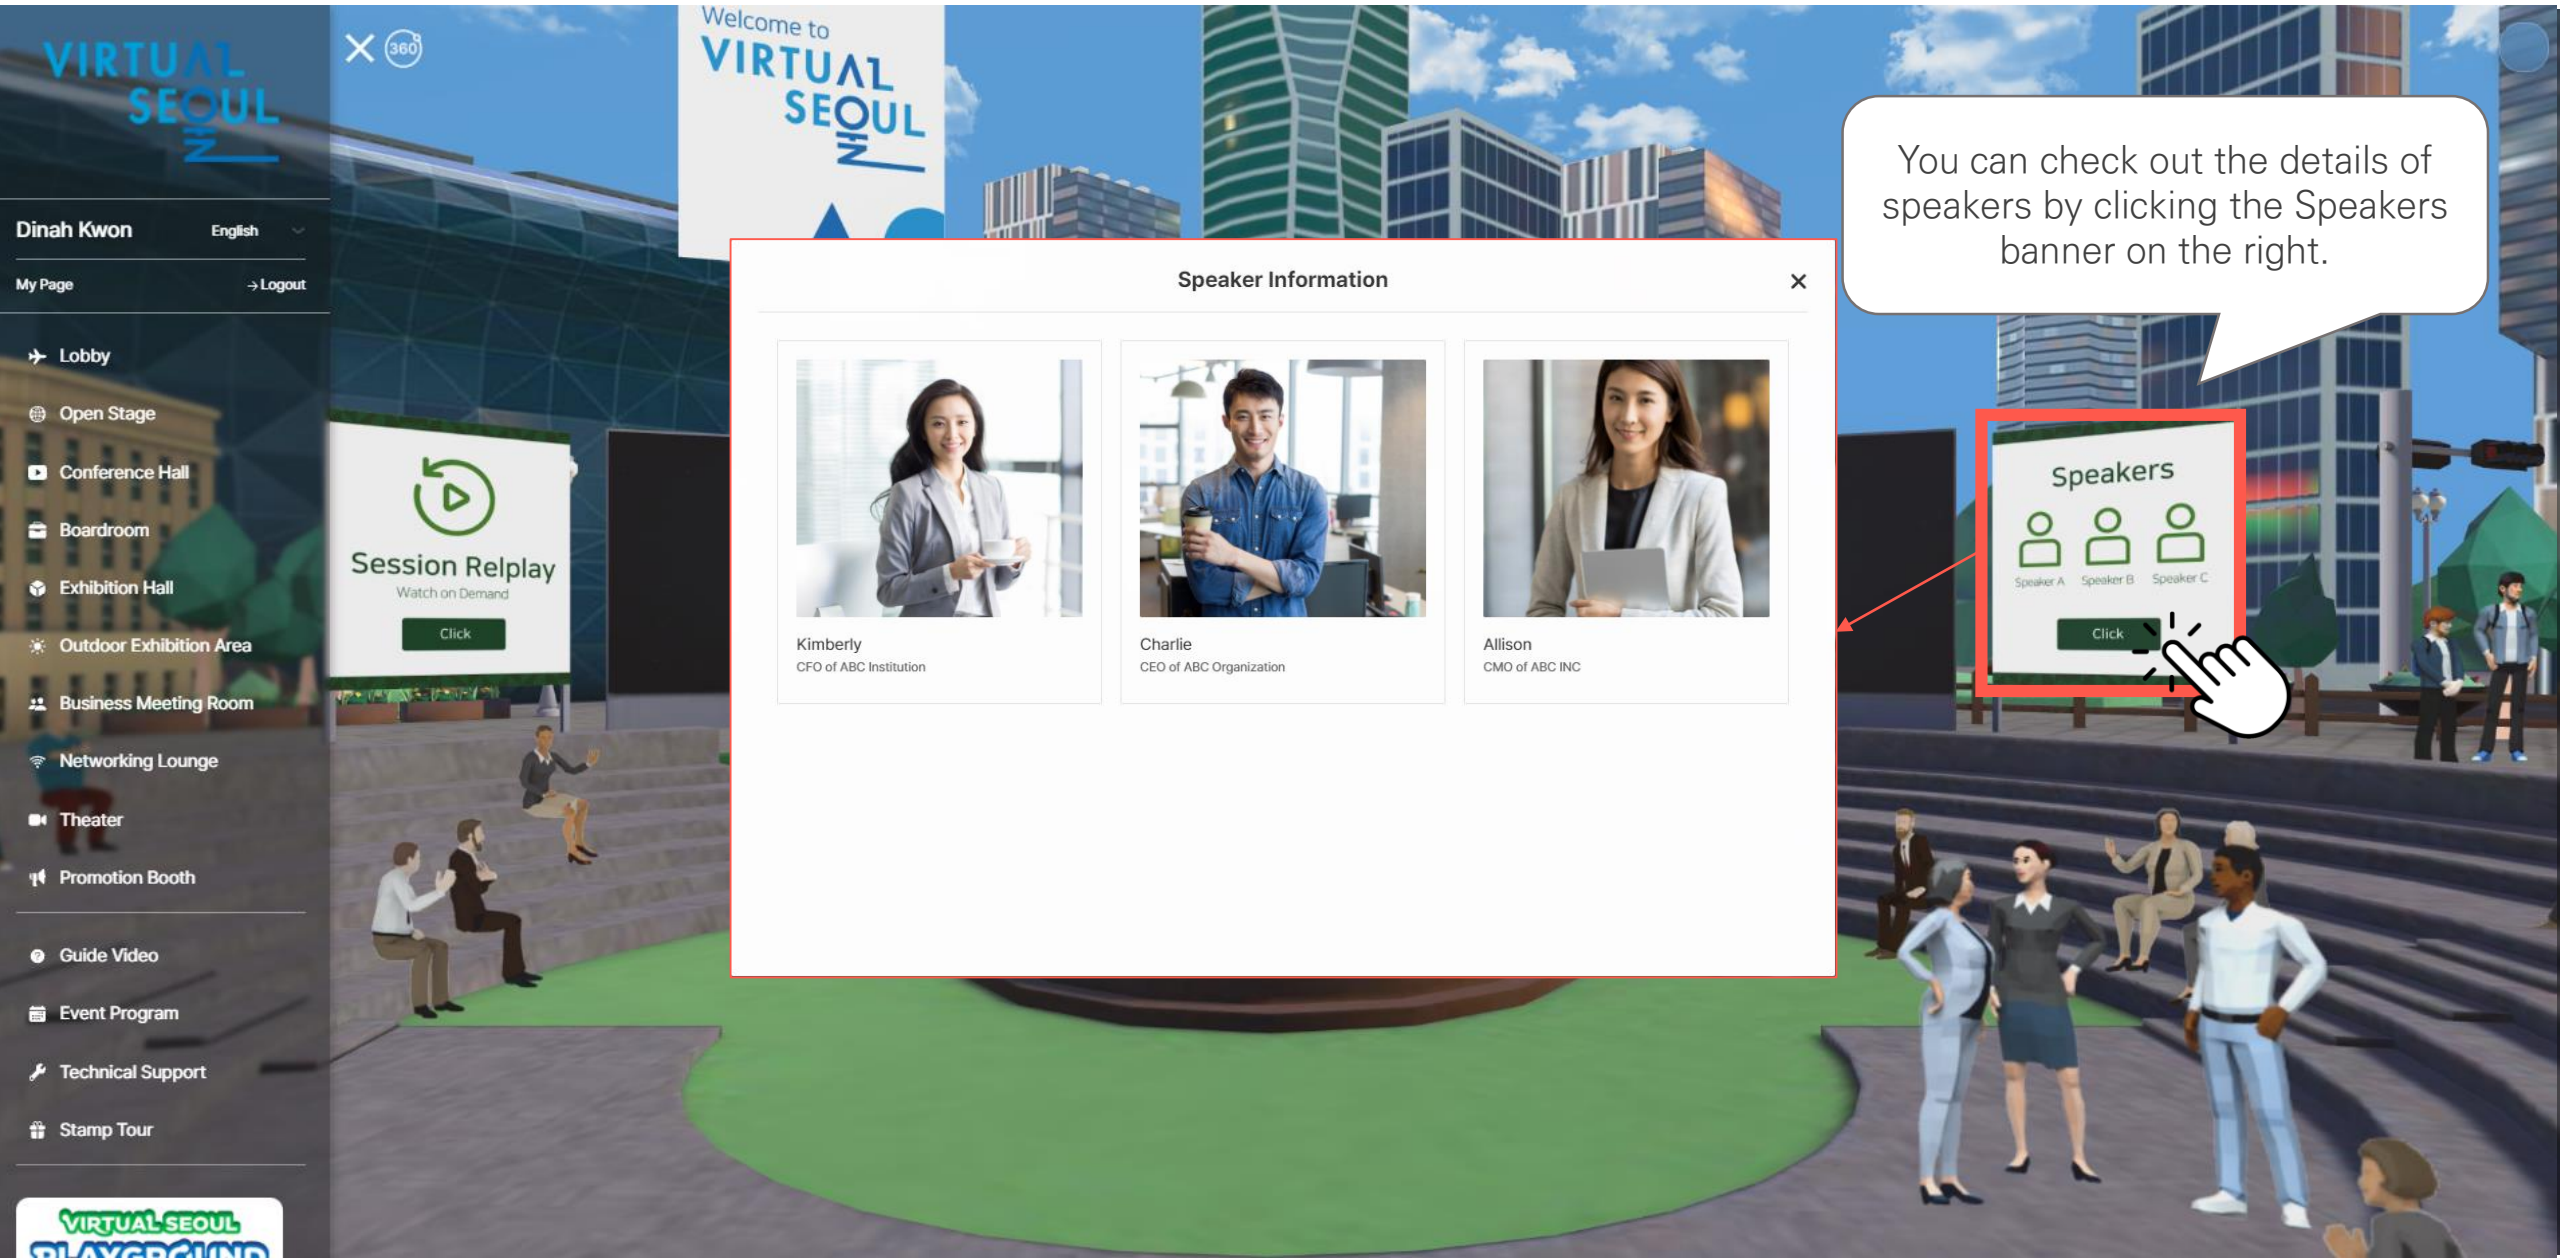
VIRTUAL SEOUL

Dinah Kwon English

My Page →Logout

Lobby

Open Stage

Conference Hall

Boardroom

Exhibition Hall

Outdoor Exhibition Area

Business Meeting Room

Networking Lounge

Theater

Promotion Booth

Guide Video

Event Program

Technical Support

Stamp Tour

VIRTUAL SEOUL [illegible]

360

Welcome to VIRTUAL SEOUL

Session Relplay
Watch on Demand
Click

Speaker Information ×

Kimberly
CFO of ABC Institution

Charlie
CEO of ABC Organization

Allison
CMO of ABC INC

You can check out the details of speakers by clicking the Speakers banner on the right.

Speakers
Speaker A Speaker B Speaker C
Click